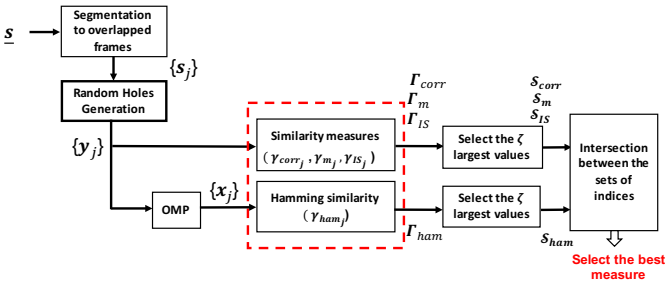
$\underline{s}$

Segmentation to overlapped frames

$\{s_j\}$

Random Holes Generation

$\{y_j\}$

OMP

$\{x_j\}$

Similarity measures ($\gamma_{corr_j}, \gamma_{m_j}, \gamma_{IS_j}$)

Hamming similarity ($\gamma_{ham_j}$)

$\Gamma_{corr}$
$\Gamma_m$
$\Gamma_{IS}$

$\Gamma_{ham}$

Select the $\zeta$ largest values

Select the $\zeta$ largest values

$S_{corr}$
$S_m$
$S_{IS}$

$S_{ham}$

Intersection between the sets of indices

Select the best measure